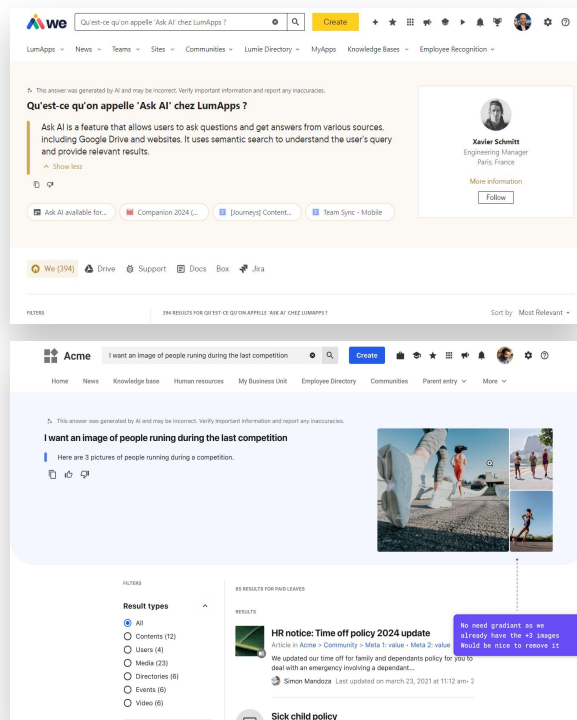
we

Qu'est-ce qu'on appelle 'Ask AI' chez LumApps ?

Create

LumApps ⌄ News ⌄ Teams ⌄ Sites ⌄ Communities ⌄ Lumie Directory ⌄ MyApps Knowledge Bases ⌄ Employee Recognition ⌄

This answer was generated by AI and may be incorrect. Verify important information and report any inaccuracies.

Qu'est-ce qu'on appelle 'Ask AI' chez LumApps ?

Ask AI is a feature that allows users to ask questions and get answers from various sources, including Google Drive and websites. It uses semantic search to understand the user's query and provide relevant results.

Show less

Ask AI available for... Companion 2024 (... [Journeys] Content... Team Sync - Mobile

Xavier Schmitt
Engineering Manager
Paris, France

More information

Follow

We (394) Drive Support Docs Box Jira

FILTERS

394 RESULTS FOR QU'EST-CE QU'ON APPELLE 'ASK AI' CHEZ LUMAPPS ?

Sort by Most Relevant

Acme

I want an image of people runing during the last competition

Create

Home News Knowledge base Human resources My Business Unit Employee Directory Communities Parent entry ⌄ More ⌄

This answer was generated by AI and may be incorrect. Verify important information and report any inaccuracies.

I want an image of people runing during the last competition

Here are 3 pictures of people running during a competition.

FILTERS

Result types

All
Contents (12)
Users (4)
Media (23)
Directories (6)
Events (6)
Video (6)

85 RESULTS FOR PAID LEAVES

RESULTS

HR notice: Time off policy 2024 update

Article in Acme > Community > Meta 1: value • Meta 2: value

We updated our time off for family and dependants policy for you to deal with an emergency involving a dependant...

Simon Mandoza Last updated on march 23, 2021 at 11:12 am• 2

Sick child policy

No need gradiant as we already have the +3 images Would be nice to remove it